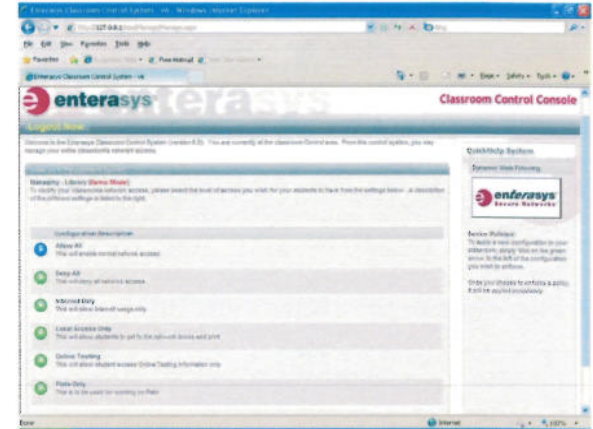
Enterasys Classroom Control System - v6 - Windows Internet Explorer

http://127.0.0.1/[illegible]

File Edit View Favorites Tools Help

Favorites

Enterasys Classroom Control System - v6

Page Safety Tools

enterasys

Classroom Control Console

Logout Now

Welcome to the Enterasys Classroom Control System (version 6.0). You are currently at the classroom Control area. From this control system, you may manage your entire classroom's network access.

Networking - Library (Demo Mode)

To modify your classroom's network access, please select the level of access you wish for your students to have from the settings below. A description of the different settings is listed to the right.

Configuration Description

Allow All
This will enable normal network access.

Deny All
This will deny all network access.

Internet Only
This will allow Internet usage only.

Local Access Only
This will allow students to get to the network drives and print.

Online Testing
This will allow student access Online Testing information only.

Plato Only
This is to be used for working on Plato.

QuickHelp System

Dynamic Web Filtering

enterasys
Secure Networks

Select Policies:
To apply a new configuration to your classroom, simply click on the green arrow to the left of the configuration you wish to enforce.

Once you choose to enforce a policy, it will be applied immediately.

Done

Internet

100%